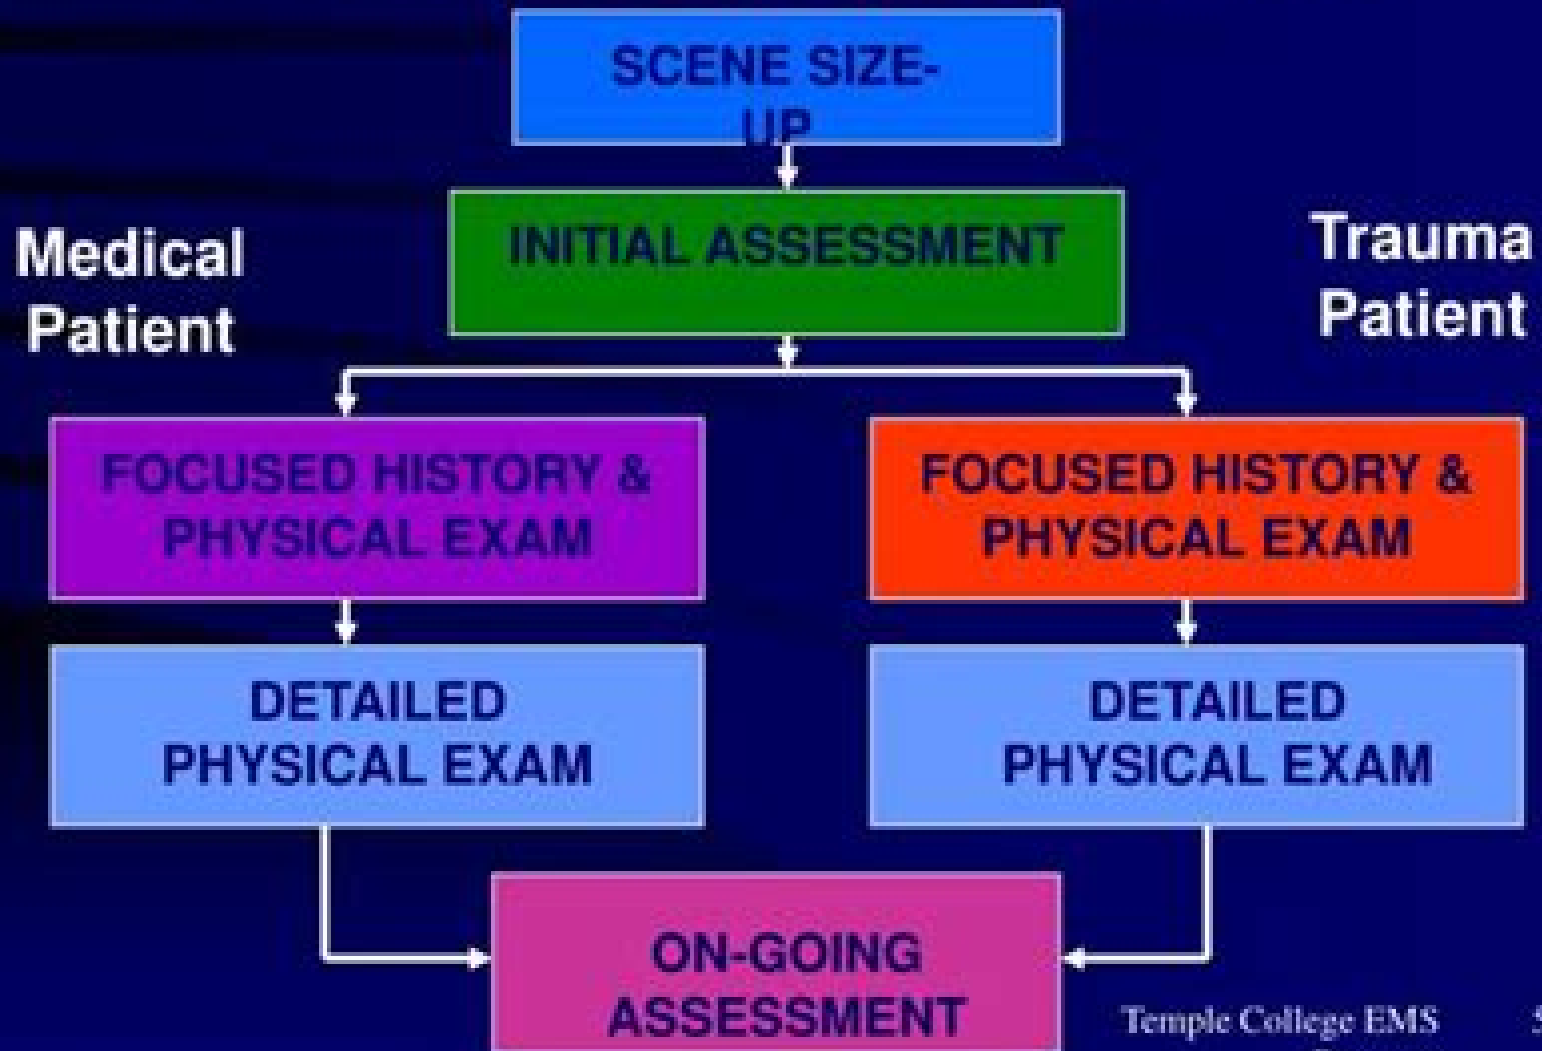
SCENE SIZE-UP

INITIAL ASSESSMENT

Medical Patient

Trauma Patient

FOCUSED HISTORY & PHYSICAL EXAM

FOCUSED HISTORY & PHYSICAL EXAM

DETAILED PHYSICAL EXAM

DETAILED PHYSICAL EXAM

ON-GOING ASSESSMENT

Temple College EMS

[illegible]